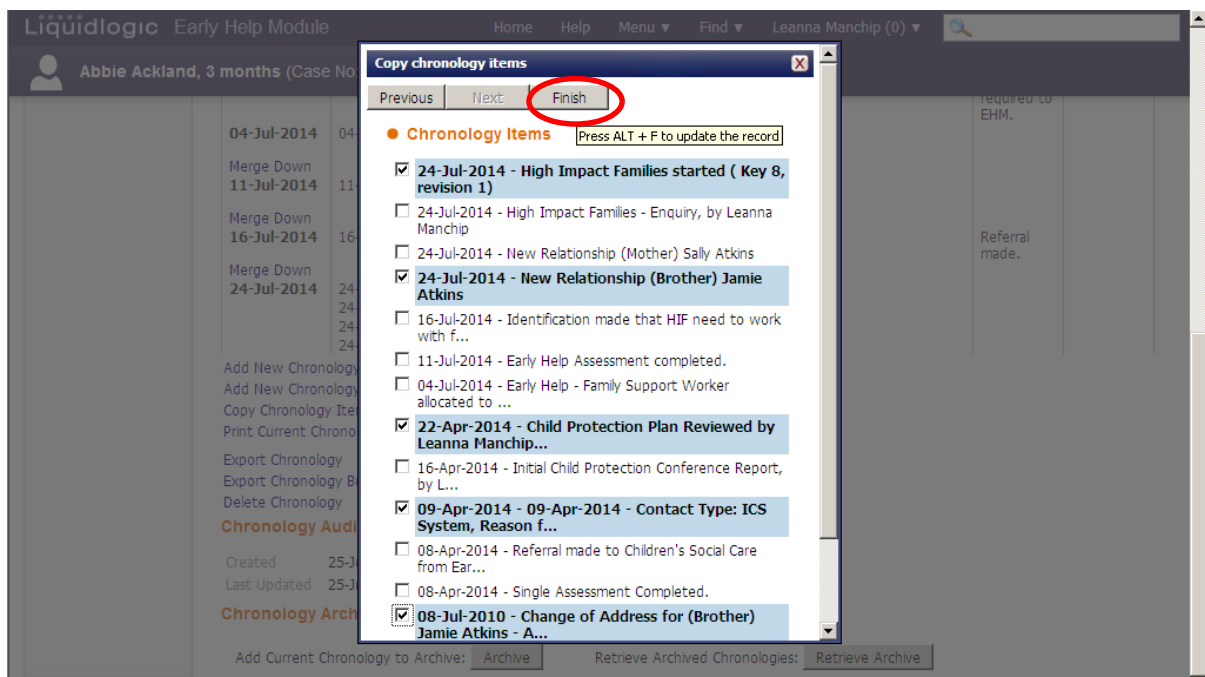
Liquidlogic Early Help Module
Home Help Menu ▾ Find ▾ Leanna Manchip (0) ▾

Abbie Ackland, 3 months (Case No

04-Jul-2014 04

Merge Down
11-Jul-2014 11

Merge Down
16-Jul-2014 16

Merge Down
24-Jul-2014 24
24
24
24

required to EHM.

Referral made.

Add New Chronology
Add New Chronology
Copy Chronology Ite
Print Current Chrono

Export Chronology
Export Chronology B
Delete Chronology

Chronology Audi

Created 25-J
Last Updated 25-J

Chronology Archi

Add Current Chronology to Archive: Archive
Retrieve Archived Chronologies: Retrieve Archive

Copy chronology items

Previous Next Finish

Chronology Items
Press ALT + F to update the record

☑ 24-Jul-2014 - High Impact Families started ( Key 8, revision 1)
☐ 24-Jul-2014 - High Impact Families - Enquiry, by Leanna Manchip
☐ 24-Jul-2014 - New Relationship (Mother) Sally Atkins
☑ 24-Jul-2014 - New Relationship (Brother) Jamie Atkins
☐ 16-Jul-2014 - Identification made that HIF need to work with f...
☐ 11-Jul-2014 - Early Help Assessment completed.
☐ 04-Jul-2014 - Early Help - Family Support Worker allocated to ...
☑ 22-Apr-2014 - Child Protection Plan Reviewed by Leanna Manchip...
☐ 16-Apr-2014 - Initial Child Protection Conference Report, by L...
☑ 09-Apr-2014 - 09-Apr-2014 - Contact Type: ICS System, Reason f...
☐ 08-Apr-2014 - Referral made to Children's Social Care from Ear...
☐ 08-Apr-2014 - Single Assessment Completed.
☑ 08-Jul-2010 - Change of Address for (Brother) Jamie Atkins - A...